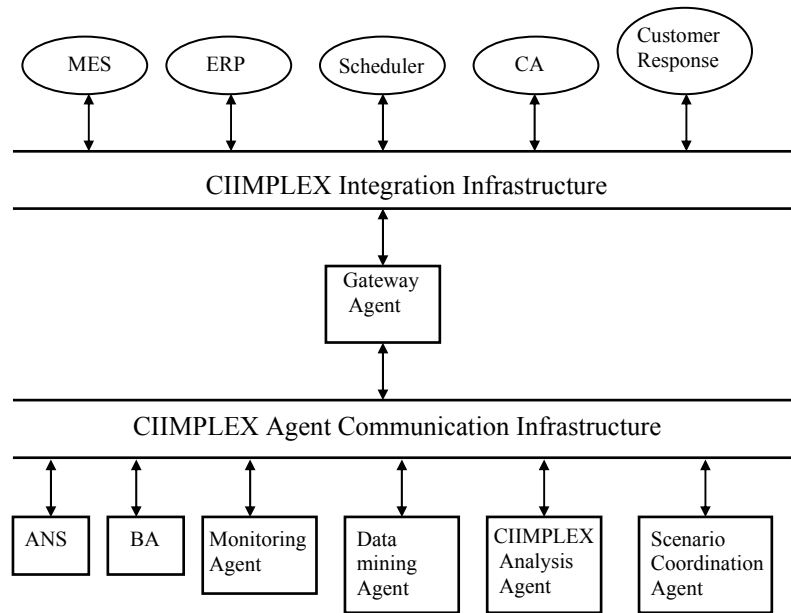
MES
ERP
Scheduler
CA
Customer Response

CIIMPLEX Integration Infrastructure

Gateway Agent

CIIMPLEX Agent Communication Infrastructure

ANS
BA
Monitoring Agent
Data mining Agent
CIIMPLEX Analysis Agent
Scenario Coordination Agent